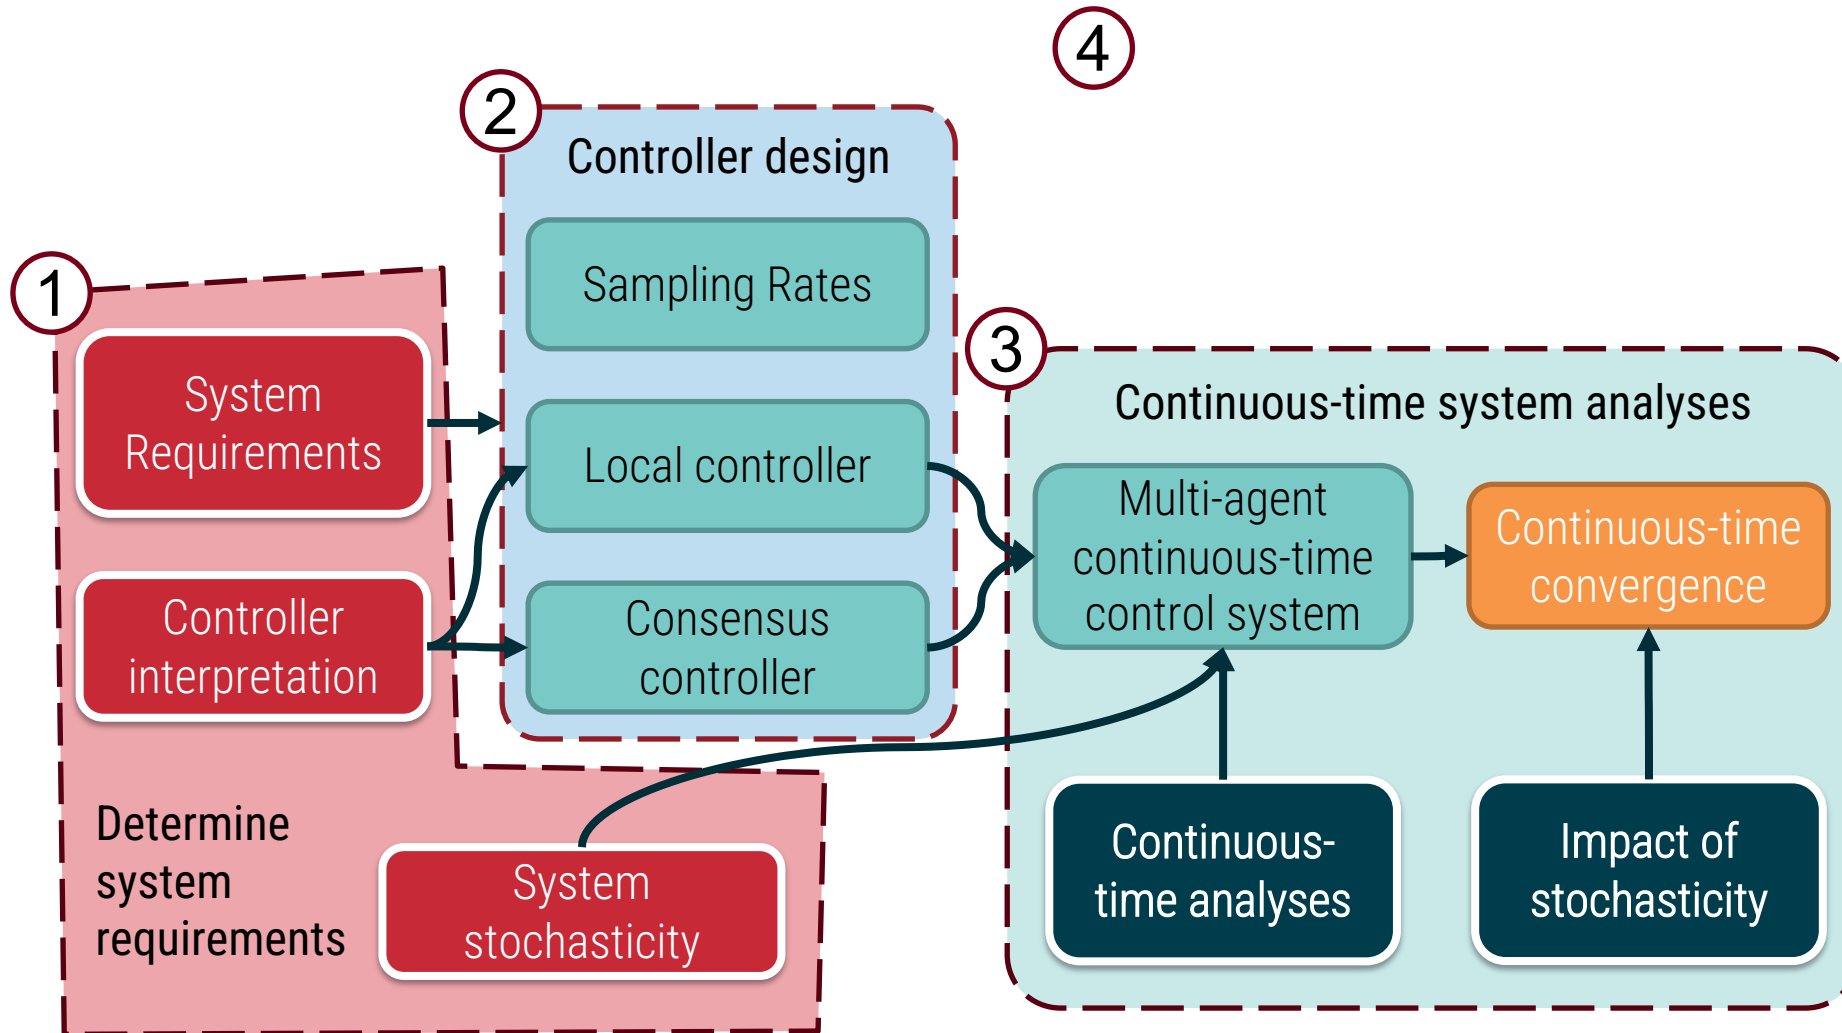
4

2

Controller design

Sampling Rates

Local controller

Consensus controller

1

System Requirements

Controller interpretation

Determine system requirements

System stochasticity

3

Continuous-time system analyses

Multi-agent continuous-time control system

Continuous-time convergence

Continuous-time analyses

Impact of stochasticity